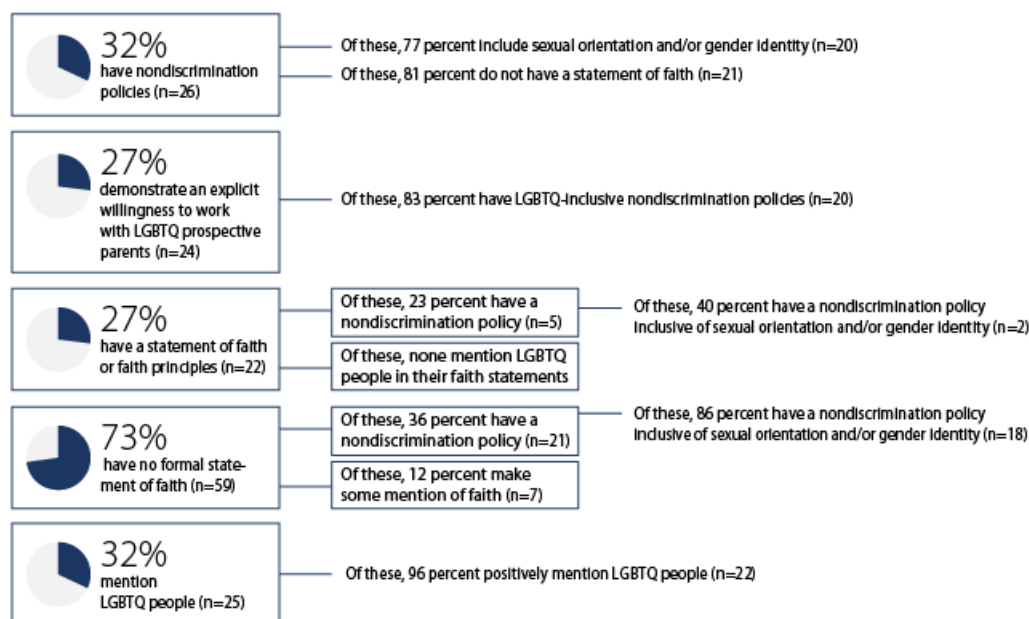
32%
have nondiscrimination policies (n=26)

Of these, 77 percent include sexual orientation and/or gender identity (n=20)

Of these, 81 percent do not have a statement of faith (n=21)

27%
demonstrate an explicit willingness to work with LGBTQ prospective parents (n=24)

Of these, 83 percent have LGBTQ-inclusive nondiscrimination policies (n=20)

27%
have a statement of faith or faith principles (n=22)

Of these, 23 percent have a nondiscrimination policy (n=5)

Of these, 40 percent have a nondiscrimination policy inclusive of sexual orientation and/or gender identity (n=2)

Of these, none mention LGBTQ people in their faith statements

73%
have no formal statement of faith (n=59)

Of these, 36 percent have a nondiscrimination policy (n=21)

Of these, 86 percent have a nondiscrimination policy inclusive of sexual orientation and/or gender identity (n=18)

Of these, 12 percent make some mention of faith (n=7)

32%
mention LGBTQ people (n=25)

Of these, 96 percent positively mention LGBTQ people (n=22)